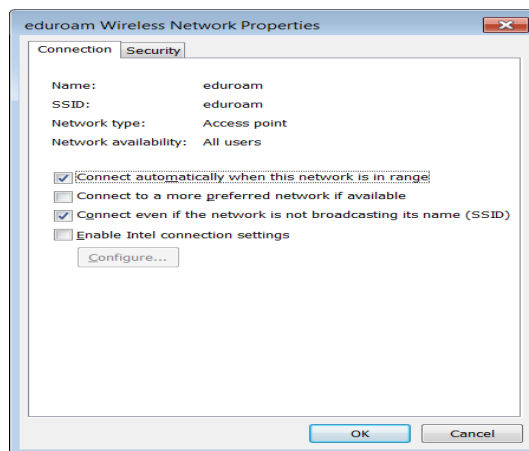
eduroam Wireless Network Properties

Connection | Security

Name: eduroam
SSID: eduroam
Network type: Access point
Network availability: All users

Connect automatically when this network is in range
Connect to a more preferred network if available
Connect even if the network is not broadcasting its name (SSID)
Enable Intel connection settings

Configure...

OK Cancel